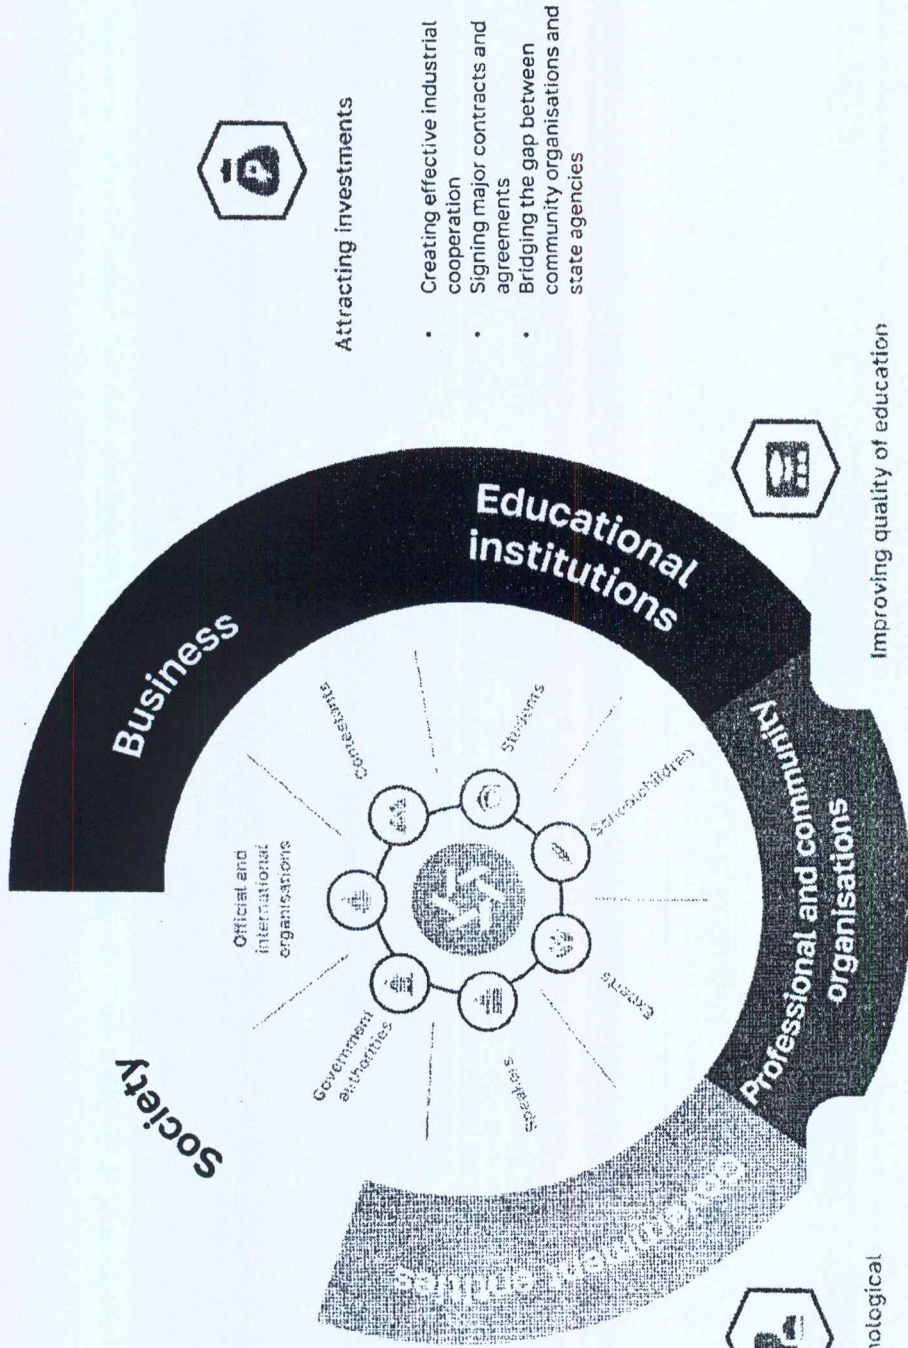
Society

Business

Educational institutions

Professional and community organisations

Government entities

Official and international organisations

Contestants

Students

Schoolchildren

Experts

Speakers

Government authorities

Attracting investments

- Creating effective industrial cooperation
- Signing major contracts and agreements
- Bridging the gap between community organisations and state agencies

Improving quality of education

nological